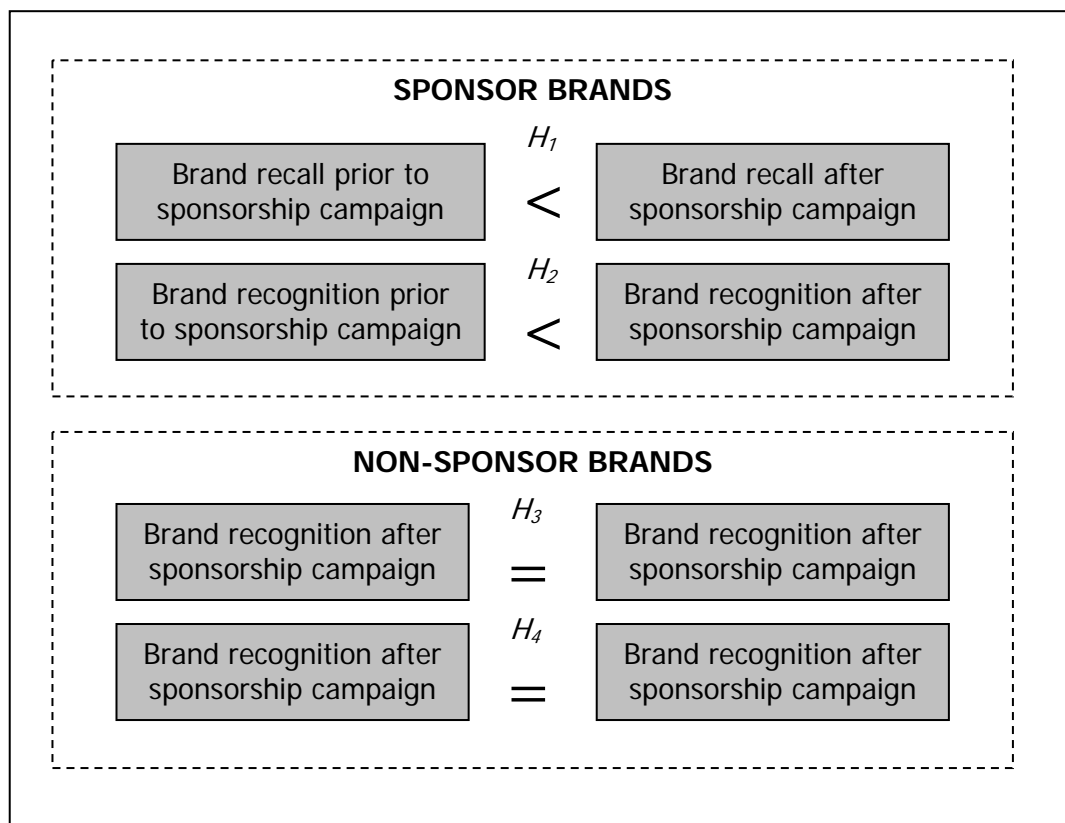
SPONSOR BRANDS

$H_1$

Brand recall prior to sponsorship campaign $<$ Brand recall after sponsorship campaign

$H_2$

Brand recognition prior to sponsorship campaign $<$ Brand recognition after sponsorship campaign

NON-SPONSOR BRANDS

$H_3$

Brand recognition after sponsorship campaign $=$ Brand recognition after sponsorship campaign

$H_4$

Brand recognition after sponsorship campaign $=$ Brand recognition after sponsorship campaign